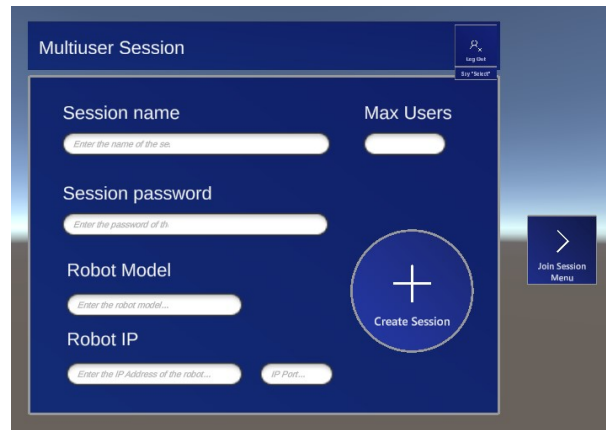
Multiuser Session

Log Out

Esy "Select"

Session name

Enter the name of the se

Max Users

Session password

Enter the password of th

Robot Model

Enter the robot model...

Create Session

Robot IP

Enter the IP Address of the robot...

IP Port...

Join Session Menu